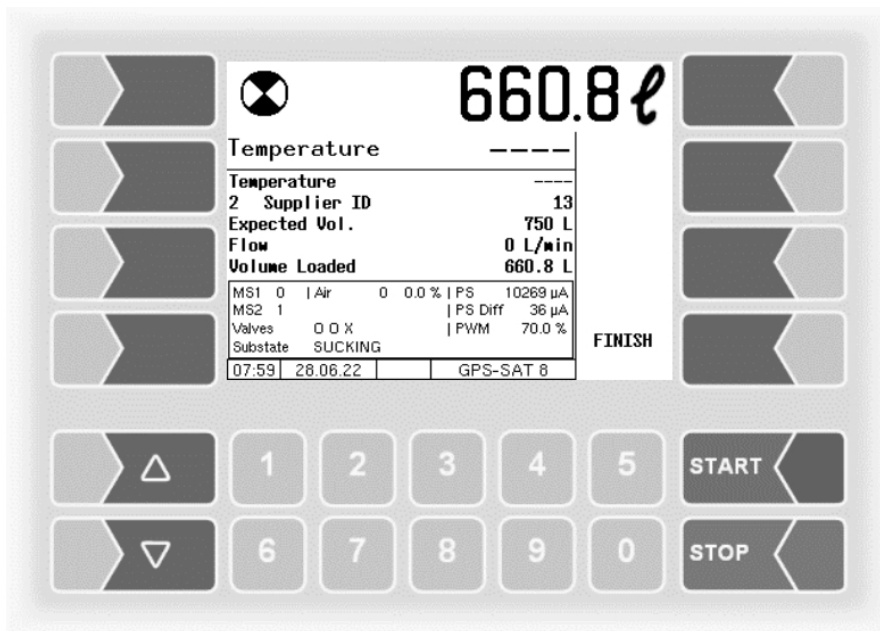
660.8 ℓ

Temperature ----

| | |
|---|---|
| Temperature | ---- |
| 2 Supplier ID | 13 |
| Expected Vol. | 750 L |
| Flow | 0 L/min |
| Volume Loaded | 660.8 L |

MS1 0 | Air 0 0.0 % | PS 10269 µA
MS2 1 | PS Diff 36 µA
Valves O O X | PWM 70.0 %
Substate SUCKING

FINISH

07:59 28.06.22 GPS-SAT 8

△
▽
1 2 3 4 5
6 7 8 9 0
START
STOP